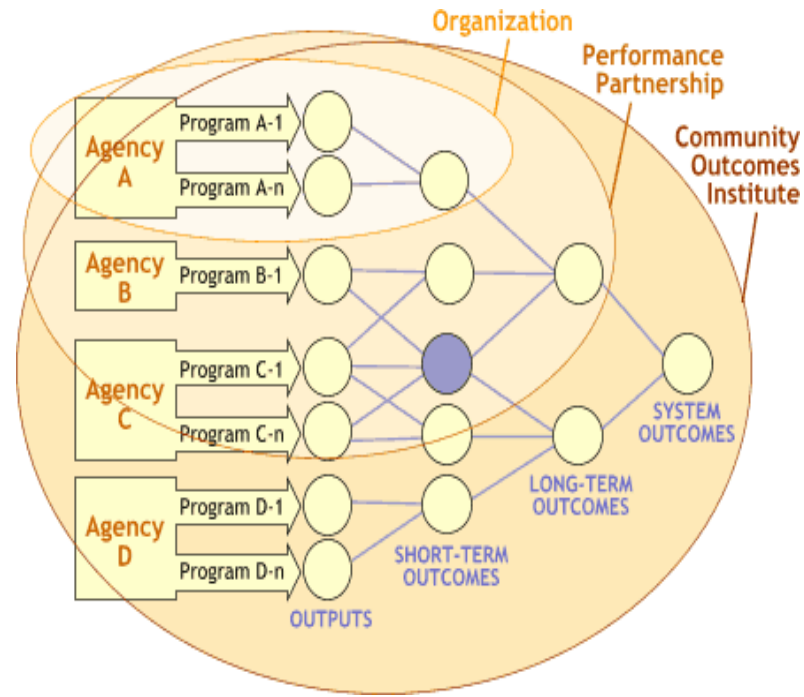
Organization

Performance Partnership

Community Outcomes Institute

Agency A

Program A-1

Program A-n

Agency B

Program B-1

Agency C

Program C-1

Program C-n

Agency D

Program D-1

Program D-n

OUTPUTS

SHORT-TERM OUTCOMES

LONG-TERM OUTCOMES

SYSTEM OUTCOMES